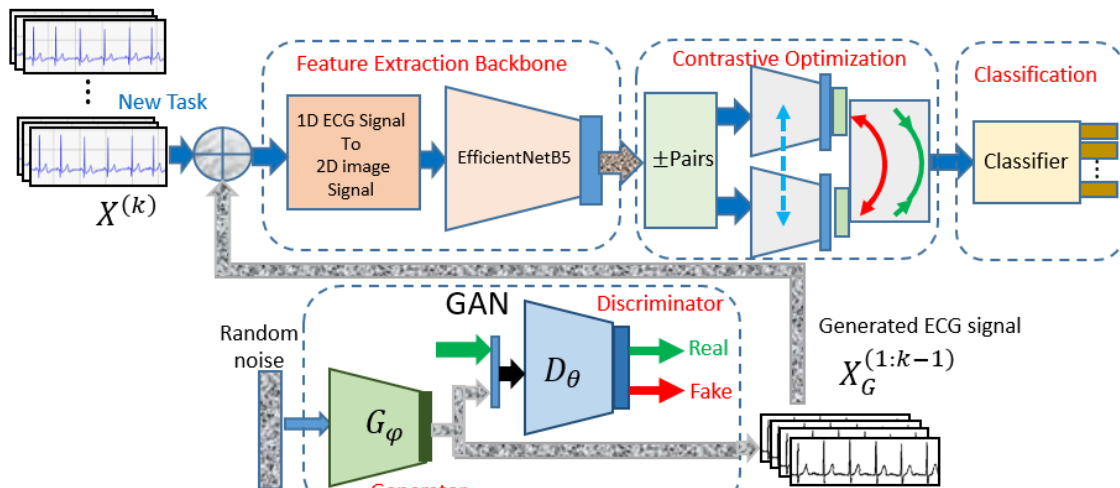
New Task

$X^{(k)}$

Feature Extraction Backbone

1D ECG Signal To 2D image Signal

EfficientNetB5

Contrastive Optimization

±Pairs

Classification

Classifier

GAN

Discriminator

Random noise

$G_{\varphi}$

$D_{\theta}$

Real

Fake

Generated ECG signal

$X_G^{(1:k-1)}$

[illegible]